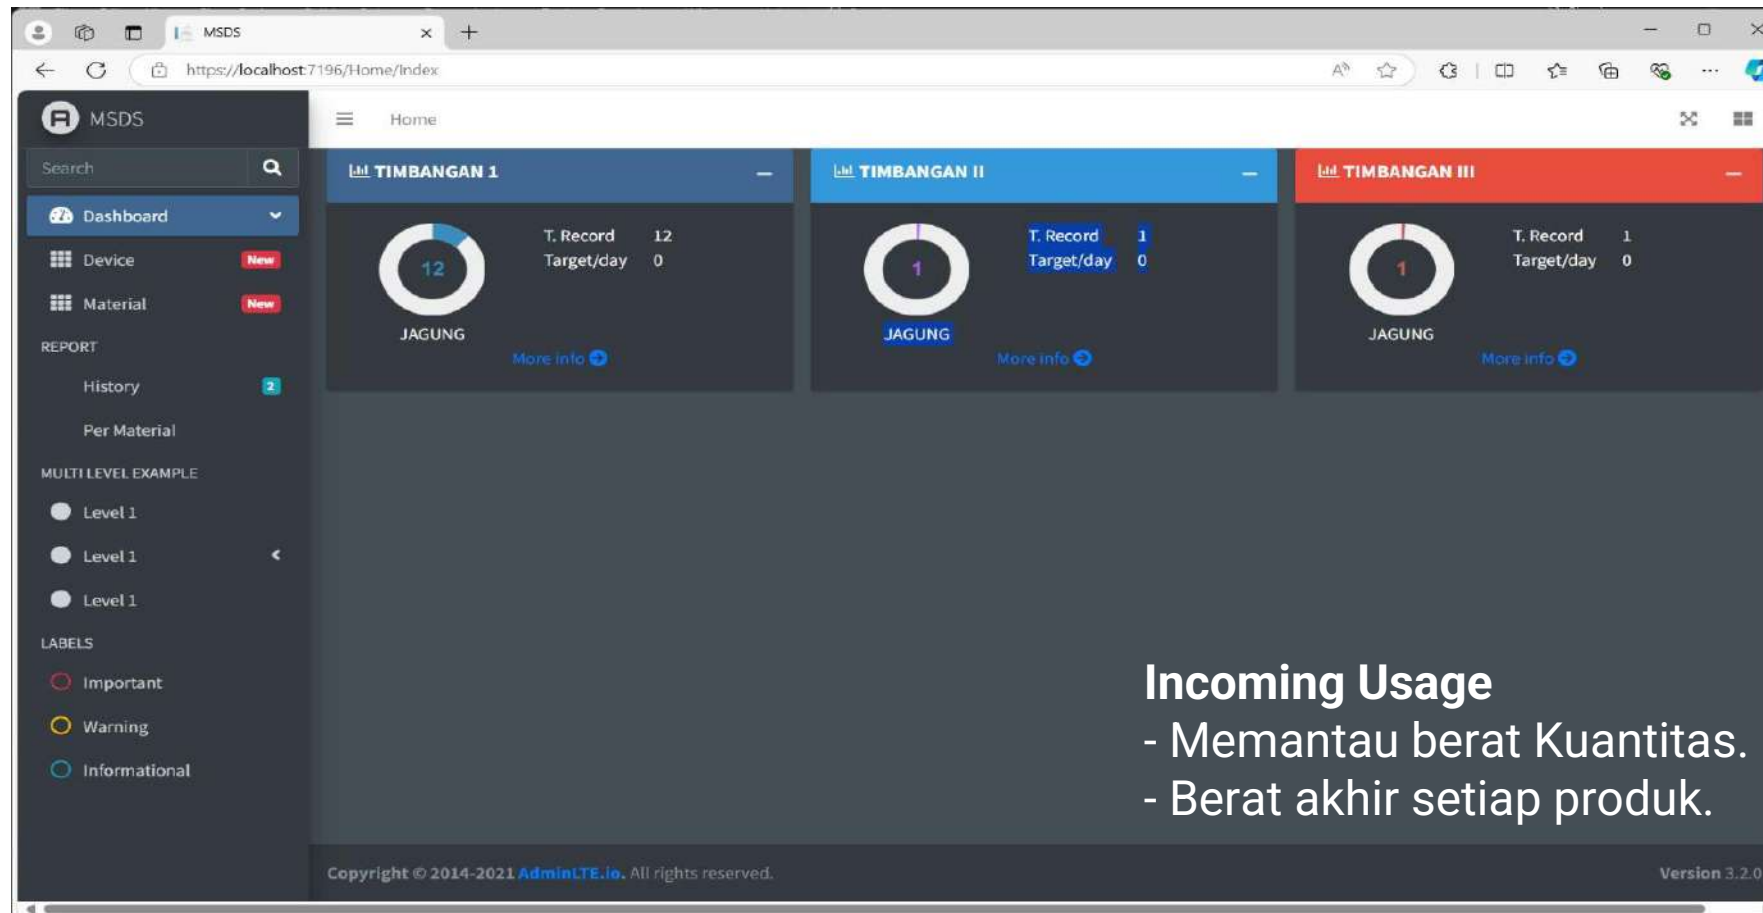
MSDS
https://localhost:7196/Home/Index

MSDS
Search
Dashboard
Device New
Material New
REPORT
History 2
Per Material
MULTI LEVEL EXAMPLE
Level 1
Level 1
Level 1
LABELS
Important
Warning
Informational

Home

TIMBANGAN 1
12
JAGUNG
T. Record 12
Target/day 0
More info

TIMBANGAN II
1
JAGUNG
T. Record 1
Target/day 0
More info

TIMBANGAN III
1
JAGUNG
T. Record 1
Target/day 0
More info

Incoming Usage
- Memantau berat Kuantitas.
- Berat akhir setiap produk.

Copyright © 2014-2021 AdminLTE.io. All rights reserved.
Version 3.2.0